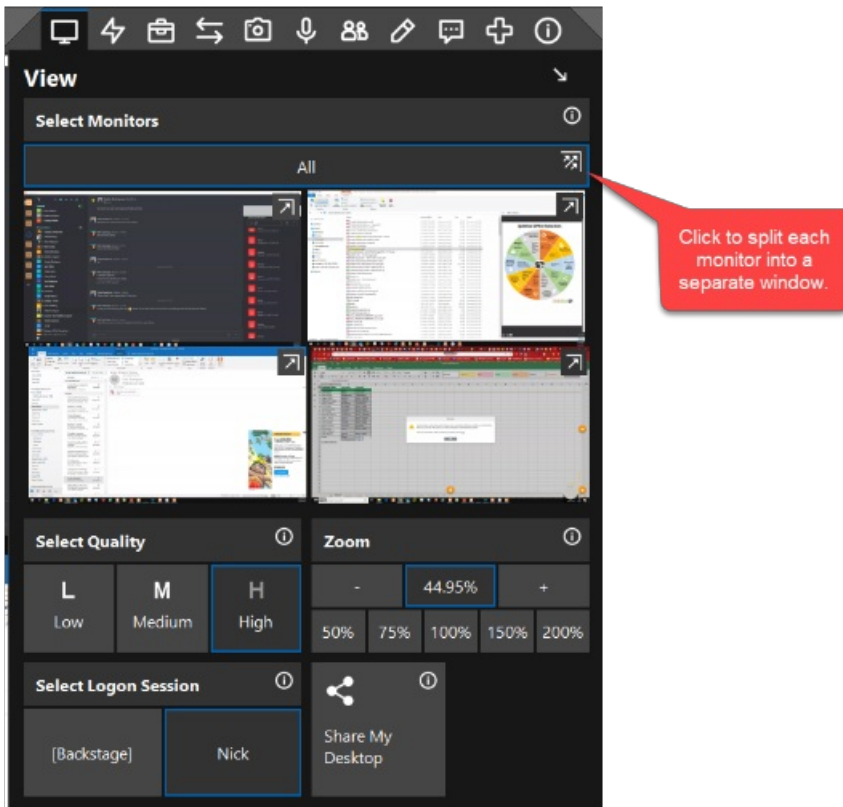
View

Select Monitors

All

Click to split each monitor into a separate window.

Select Quality

L
Low

M
Medium

H
High

Zoom

-

44.95%

+

50%

75%

100%

150%

200%

Select Logon Session

[Backstage]

Nick

Share My Desktop